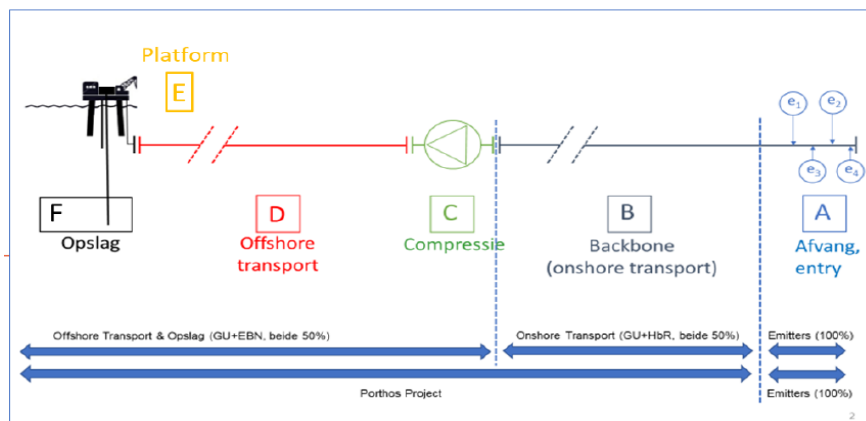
Platform

E

$e_1$ $e_2$ $e_3$ $e_4$

F
Opslag

D
Offshore transport

C
Compressie

B
Backbone (onshore transport)

A
Afvang, entry

Offshore Transport & Opslag (GU+EBN, beide 50%)

Onshore Transport (GU+HbR, beide 50%)

Emitters (100%)

Porthos Project

Emitters (100%)

2